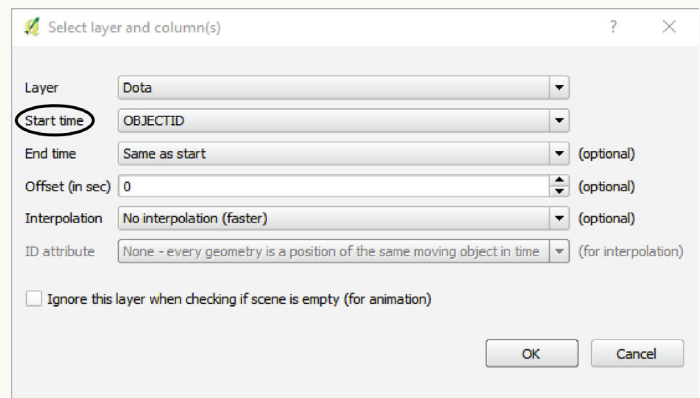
Select layer and column(s)

?

Layer | Dota
Start time | OBJECTID
End time | Same as start | (optional)
Offset (in sec) | 0 | (optional)
Interpolation | No interpolation (faster) | (optional)
ID attribute | None - every geometry is a position of the same moving object in time | (for interpolation)

Ignore this layer when checking if scene is empty (for animation)

OK
Cancel